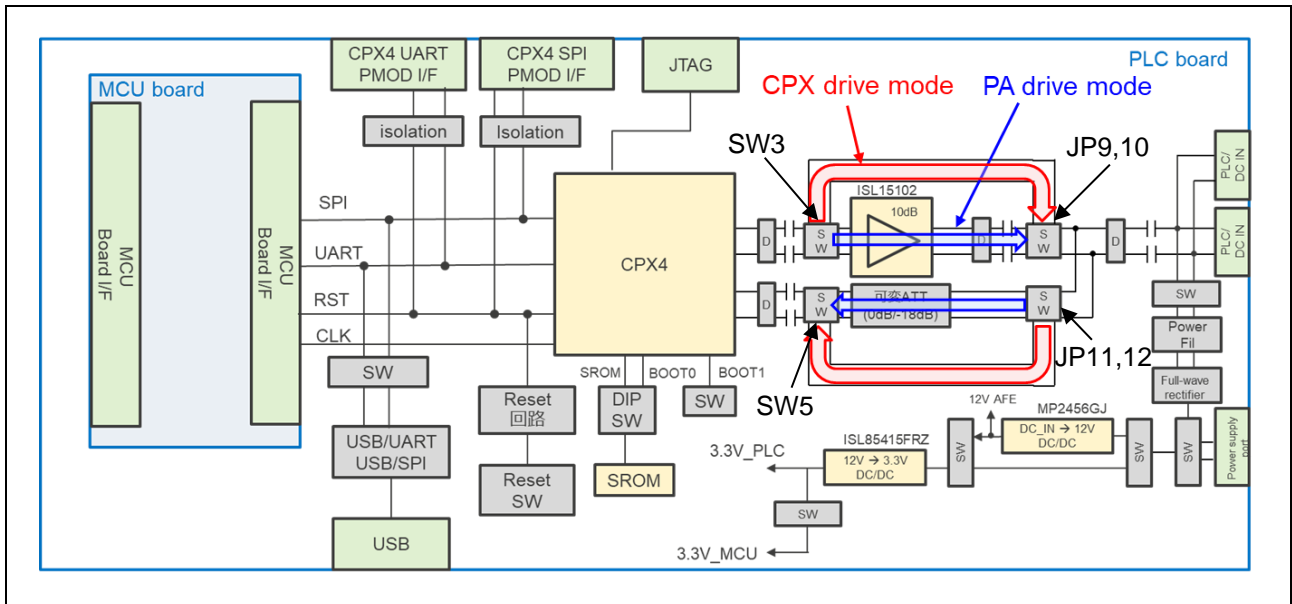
PLC board

MCU board

MCU Board I/F

MCU Board I/F

CPX4 UART PMOD I/F

CPX4 SPI PMOD I/F

JTAG

CPX drive mode

PA drive mode

isolation

Isolation

SW3

JP9,10

ISL15102

10dB

SPI

UART

RST

CLK

CPX4

D

S W

D

S W

D

PLC/ DC IN

PLC/ DC IN

D

S W

可変ATT (0dB/-18dB)

S W

SW

Power Fil

JP11,12

Full-wave rectifier

SW

SROM

BOOT0

BOOT1

SW5

DIP SW

SW

Reset 回路

12V AFE

MP2456GJ

DC_IN → 12V DC/DC

USB/UART USB/SPI

ISL85415FRZ

3.3V_PLC

12V → 3.3V DC/DC

SW

SW

SW

Power supply part

SROM

Reset SW

SW

USB

3.3V_MCU